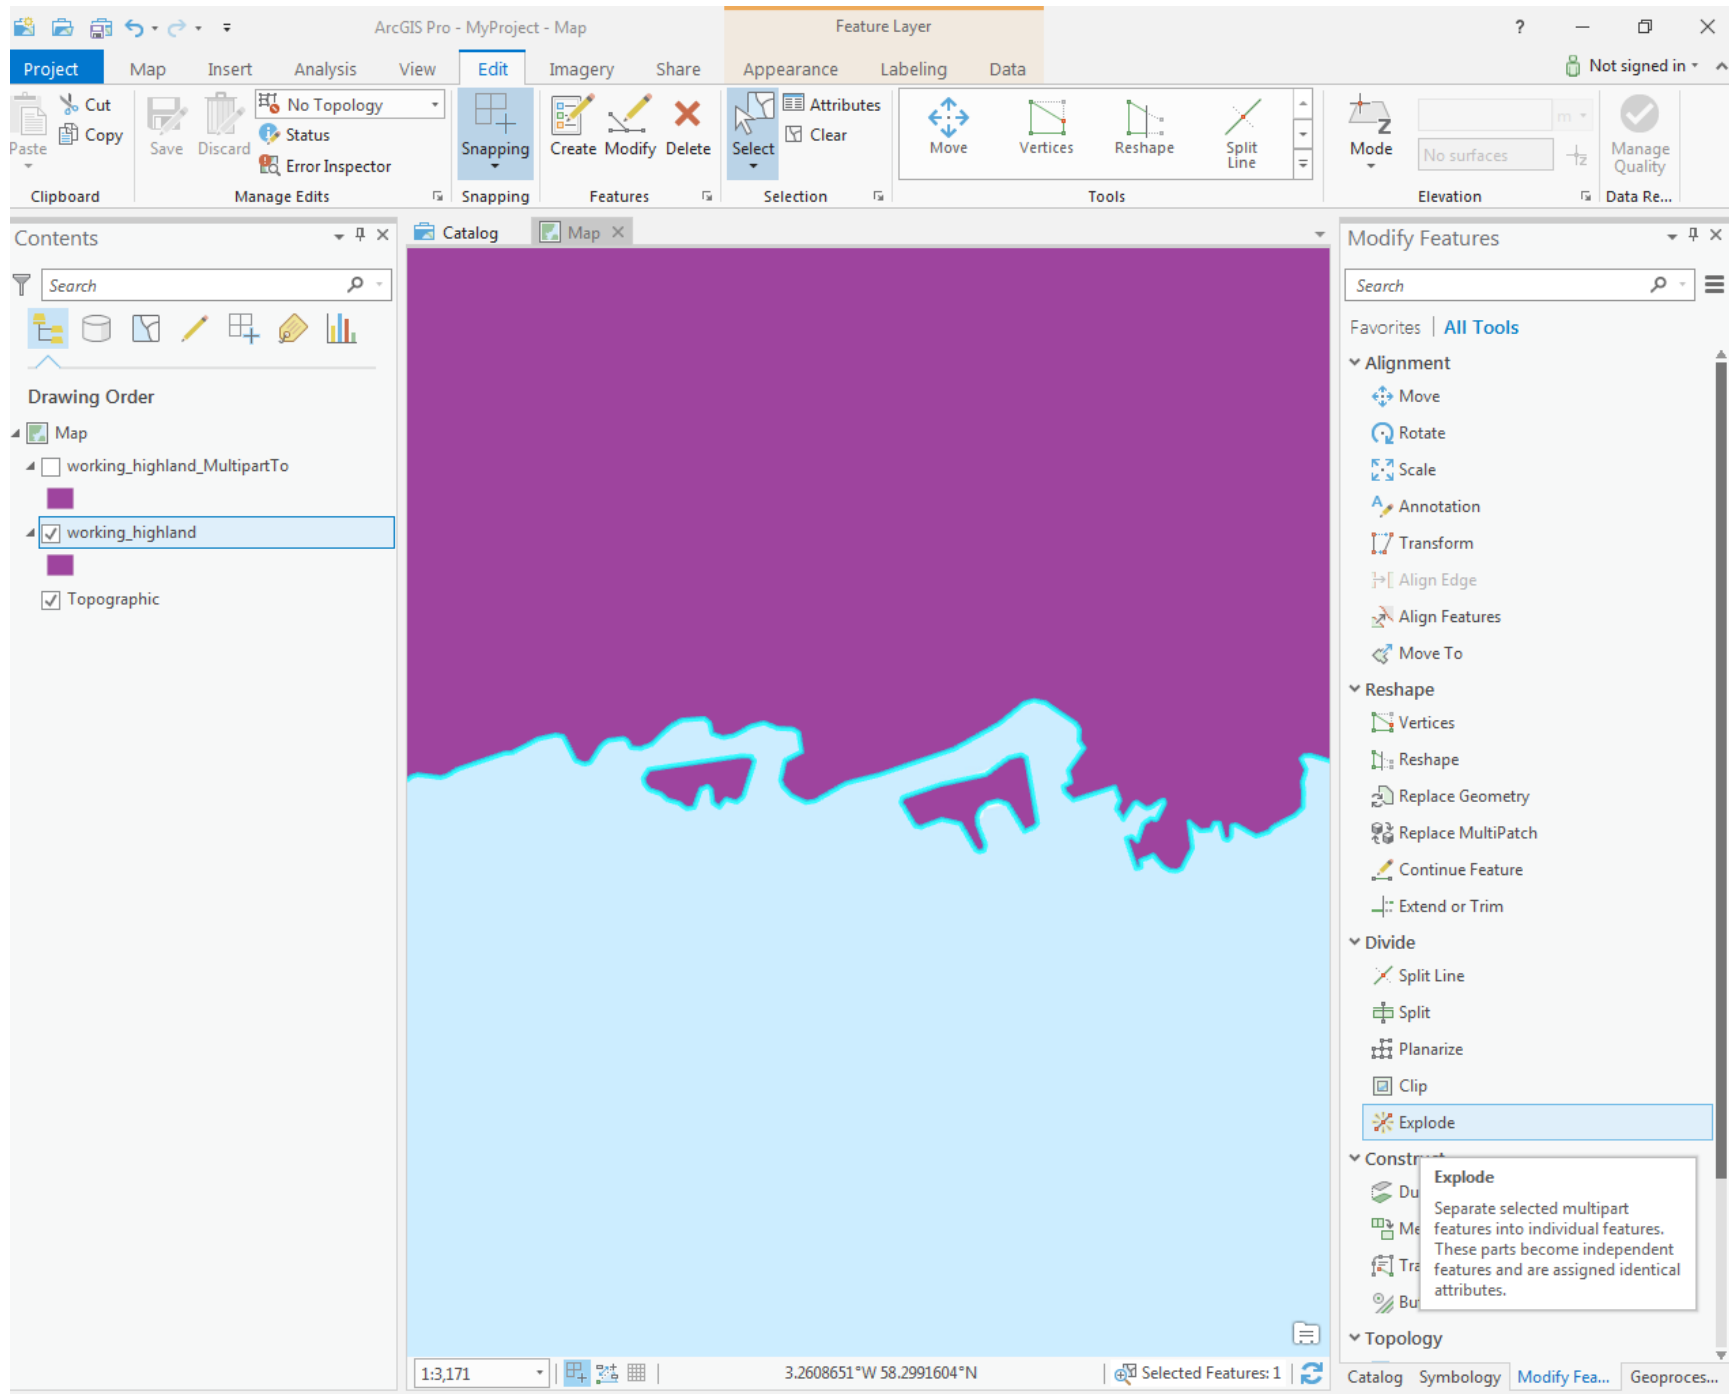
ArcGIS Pro - MyProject - Map
Feature Layer
?
Project Map Insert Analysis View Edit Imagery Share Appearance Labeling Data
Not signed in
Paste Cut Copy
Clipboard
Save Discard
No Topology
Status
Error Inspector
Manage Edits
Snapping
Snapping
Create Modify Delete
Features
Select
Attributes
Clear
Selection
Move Vertices Reshape Split Line
Tools
Mode
m
No surfaces
Elevation
Manage Quality
Data Re...
Contents
Search
Drawing Order
Map
working_highland_MultipartTo
working_highland
Topographic
Catalog
Map
Modify Features
Search
Favorites | All Tools
Alignment
Move
Rotate
Scale
Annotation
Transform
Align Edge
Align Features
Move To
Reshape
Vertices
Reshape
Replace Geometry
Replace MultiPatch
Continue Feature
Extend or Trim
Divide
Split Line
Split
Planarize
Clip
Explode
Constr
Du
Me
Tra
Bu
Explode
Separate selected multipart features into individual features. These parts become independent features and are assigned identical attributes.
Topology
1:3,171
3.2608651°W 58.2991604°N
Selected Features: 1
Catalog Symbology Modify Fea... Geoproces...